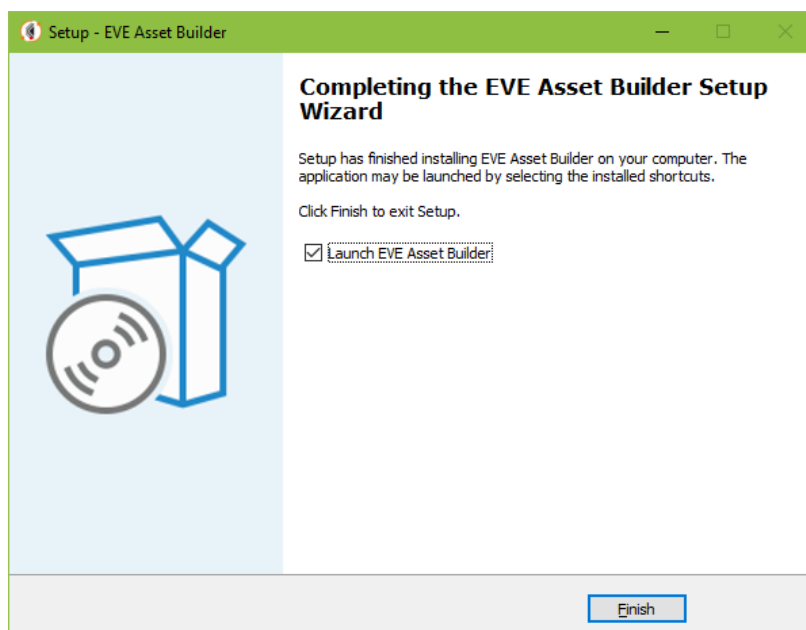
Setup - EVE Asset Builder

Completing the EVE Asset Builder Setup Wizard

Setup has finished installing EVE Asset Builder on your computer. The application may be launched by selecting the installed shortcuts.

Click Finish to exit Setup.

☑ Launch EVE Asset Builder

Finish